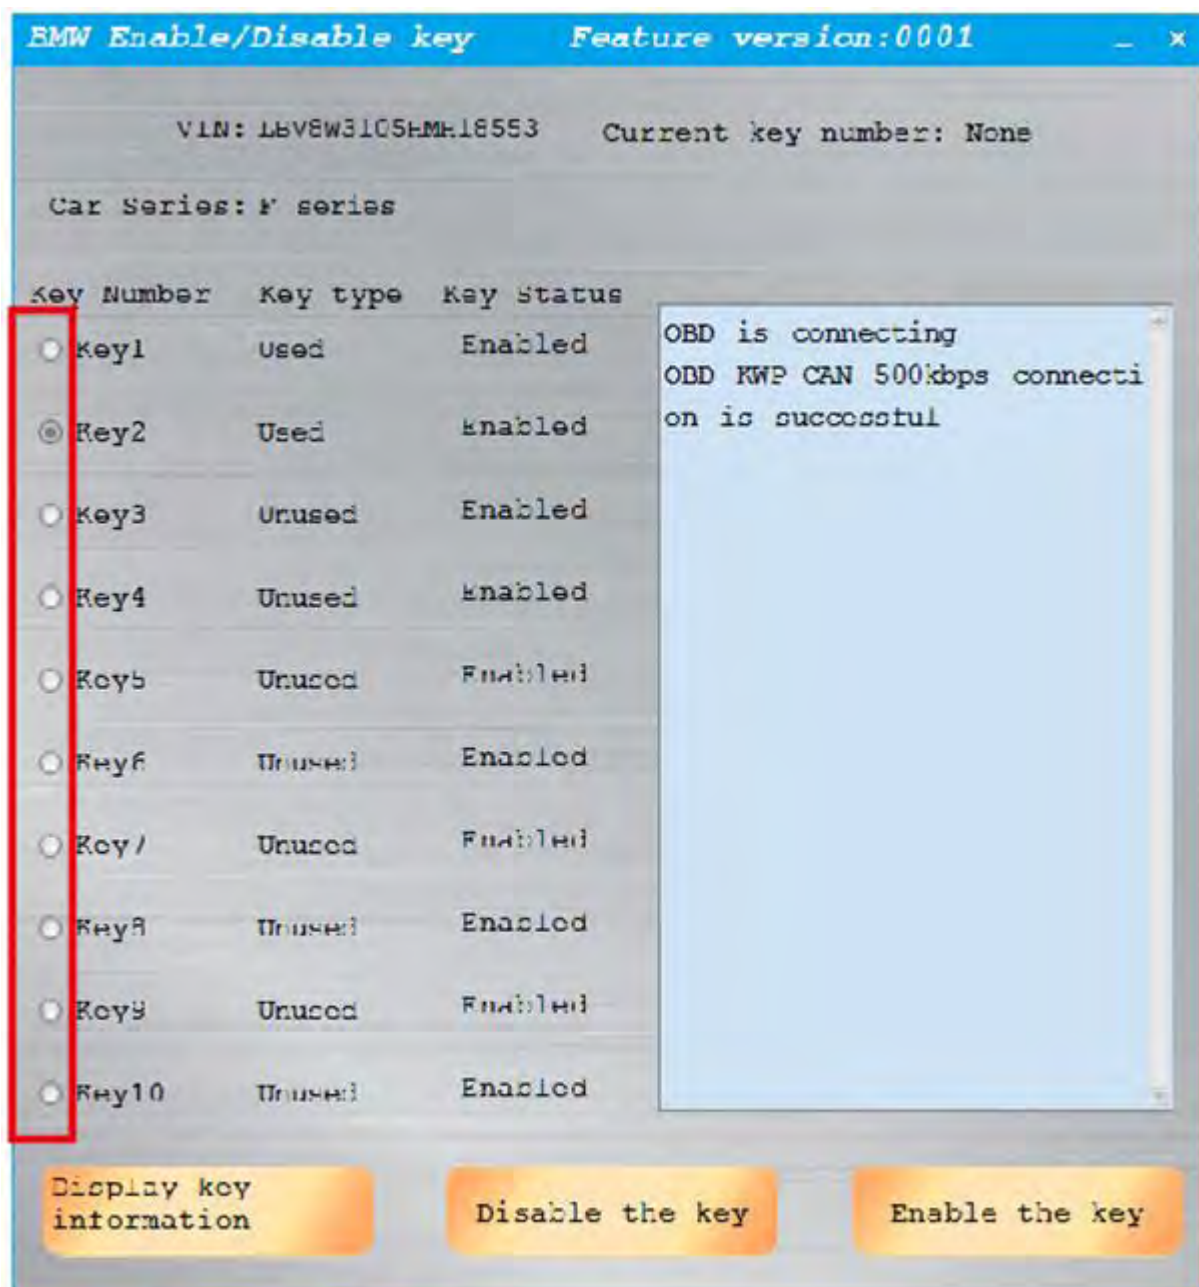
BMW Enable/Disable key Feature version:0001 _ ×

VIN: LBV8W3105HMR18553 Current key number: None

Car Series: F series

| Key Number | Key type | Key Status |
|---|---|---|
| Key1 | Used | Enabled |
| Key2 | Used | Enabled |
| Key3 | Unused | Enabled |
| Key4 | Unused | Enabled |
| Key5 | Unused | Enabled |
| Key6 | Unused | Enabled |
| Key7 | Unused | Enabled |
| Key8 | Unused | Enabled |
| Key9 | Unused | Enabled |
| Key10 | Unused | Enabled |

OBD is connecting
OBD KWP CAN 500kbps connection is successful

Display key information

Disable the key

Enable the key